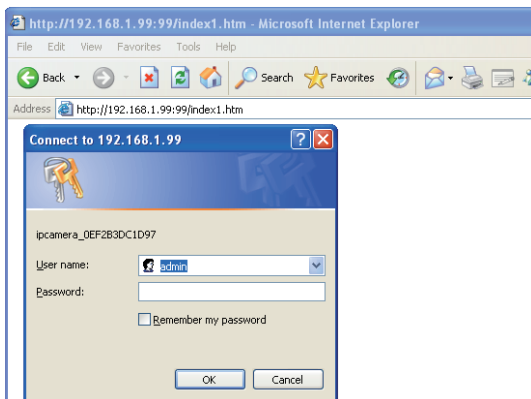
http://192.168.1.99:99/index1.htm - Microsoft Internet Explorer

File Edit View Favorites Tools Help

Back Search Favorites

Address http://192.168.1.99:99/index1.htm

Connect to 192.168.1.99

ipcamera_0EF2B3DC1D97

User name: admin

Password:

Remember my password

OK Cancel